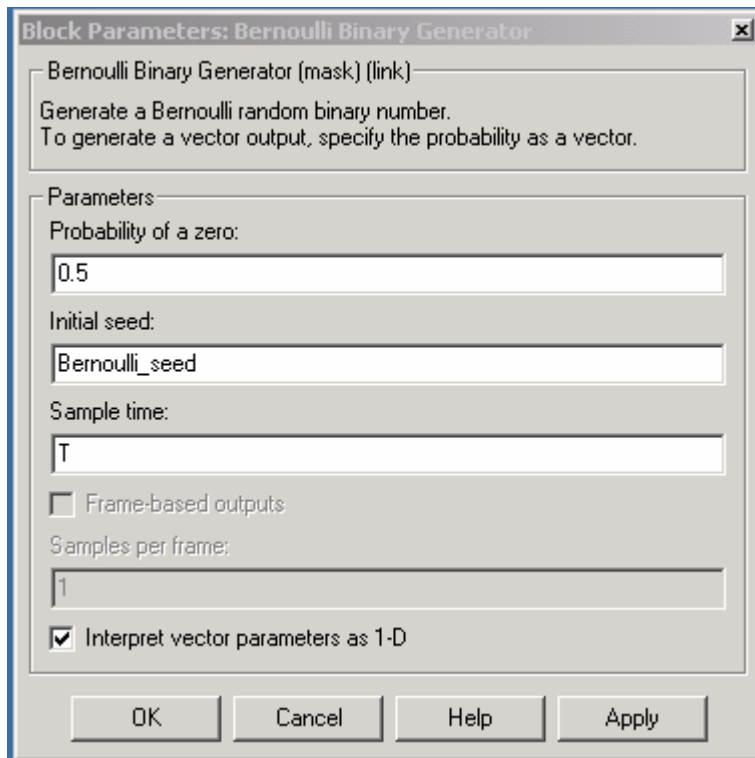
Block Parameters: Bernoulli Binary Generator

Bernoulli Binary Generator (mask) (link)

Generate a Bernoulli random binary number.
To generate a vector output, specify the probability as a vector.

Parameters

Probability of a zero:

0.5

Initial seed:

Bernoulli_seed

Sample time:

T

Frame-based outputs

Samples per frame:

1

Interpret vector parameters as 1-D

OK Cancel Help Apply